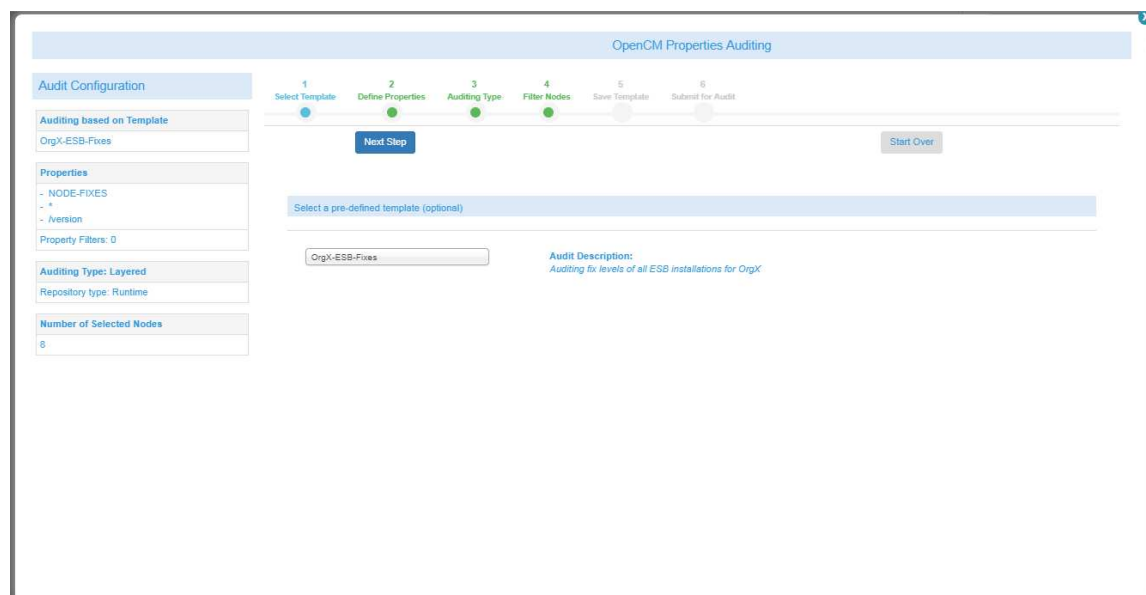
OpenCM Properties Auditing

Audit Configuration

Auditing based on Template

OrgX-ESB-Fixes

Properties

- NODE-FIXES
- *
- /version

Property Filters: 0

Auditing Type: Layered

Repository type: Runtime

Number of Selected Nodes

8

1 Select Template

2 Define Properties

3 Auditing Type

4 Filter Nodes

5 Save Template

6 Submit for Audit

Next Step

Start Over

Select a pre-defined template (optional)

OrgX-ESB-Fixes

Audit Description:
Auditing fix levels of all ESB installations for OrgX